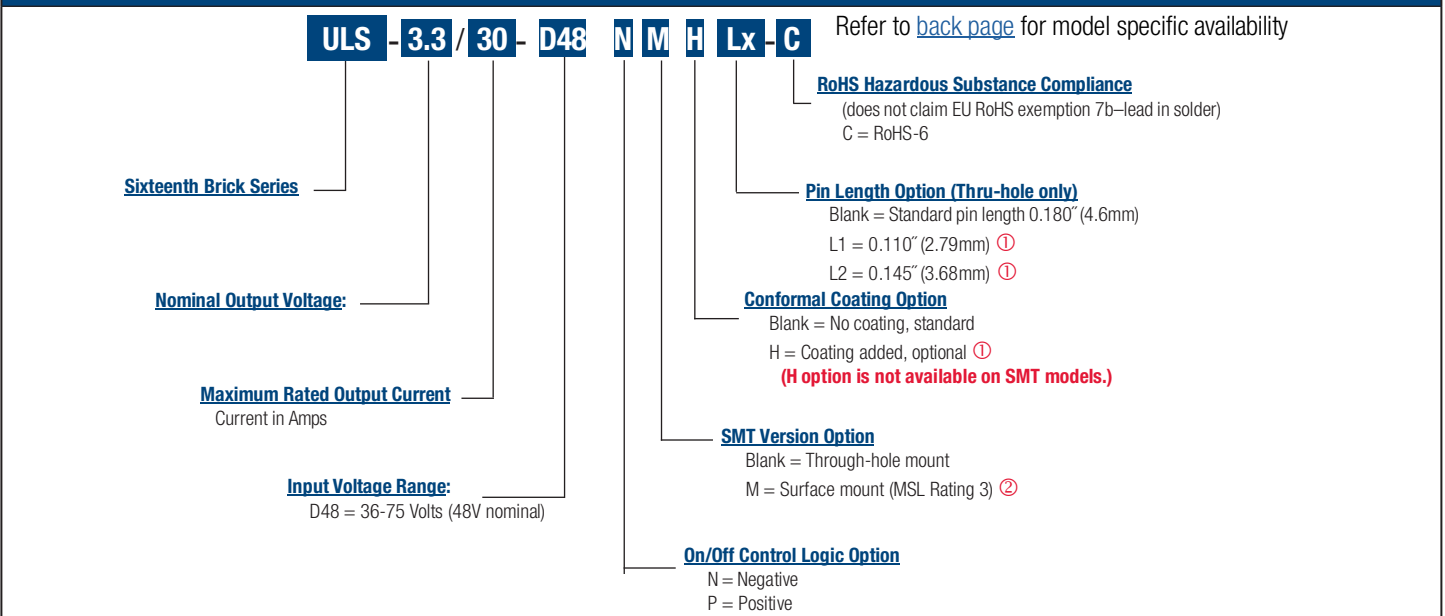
ULS - 3.3 / 30 - D48 N M H Lx - C

Refer to back page for model specific availability

RoHS Hazardous Substance Compliance
(does not claim EU RoHS exemption 7b–lead in solder)
C = RoHS-6

Sixteenth Brick Series

Pin Length Option (Thru-hole only)
Blank = Standard pin length 0.180″ (4.6mm)
L1 = 0.110″ (2.79mm) ①
L2 = 0.145″ (3.68mm) ①

Nominal Output Voltage:

Conformal Coating Option
Blank = No coating, standard
H = Coating added, optional ①
(H option is not available on SMT models.)

Maximum Rated Output Current
Current in Amps

SMT Version Option
Blank = Through-hole mount
M = Surface mount (MSL Rating 3) ②

Input Voltage Range:
D48 = 36-75 Volts (48V nominal)

On/Off Control Logic Option
N = Negative
P = Positive